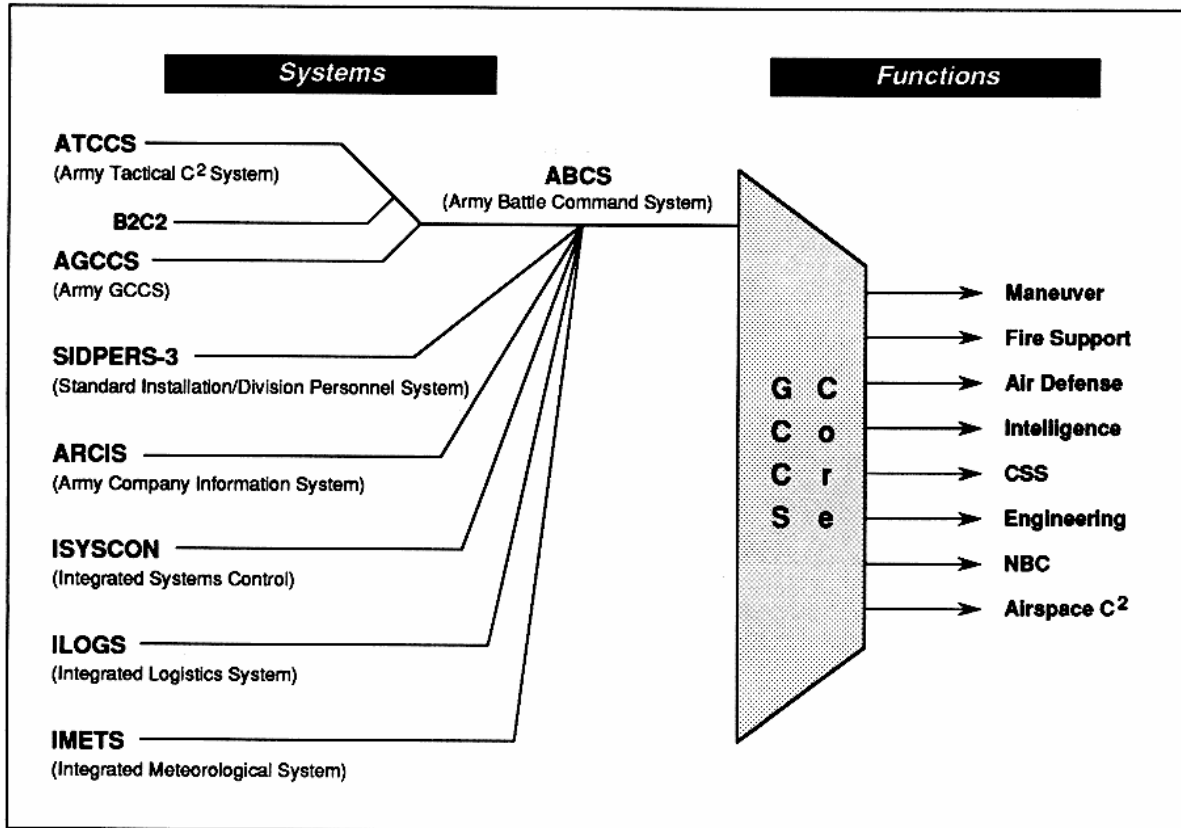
Systems

Functions

ATCCS
(Army Tactical $C^2$ System)

B2C2

AGCCS
(Army GCCS)

SIDPERS-3
(Standard Installation/Division Personnel System)

ARCIS
(Army Company Information System)

ISYSCON
(Integrated Systems Control)

ILOGS
(Integrated Logistics System)

IMETS
(Integrated Meteorological System)

ABCS
(Army Battle Command System)

GCCS Core

Maneuver
Fire Support
Air Defense
Intelligence
CSS
Engineering
NBC
Airspace $C^2$